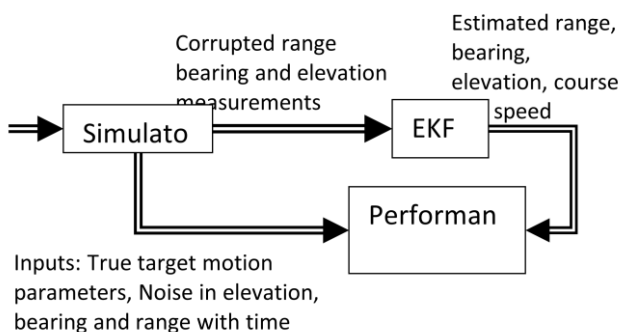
Corrupted range bearing and elevation measurements

Estimated range, bearing, elevation, course speed

Simulato

EKF

Performan

Inputs: True target motion parameters, Noise in elevation, bearing and range with time